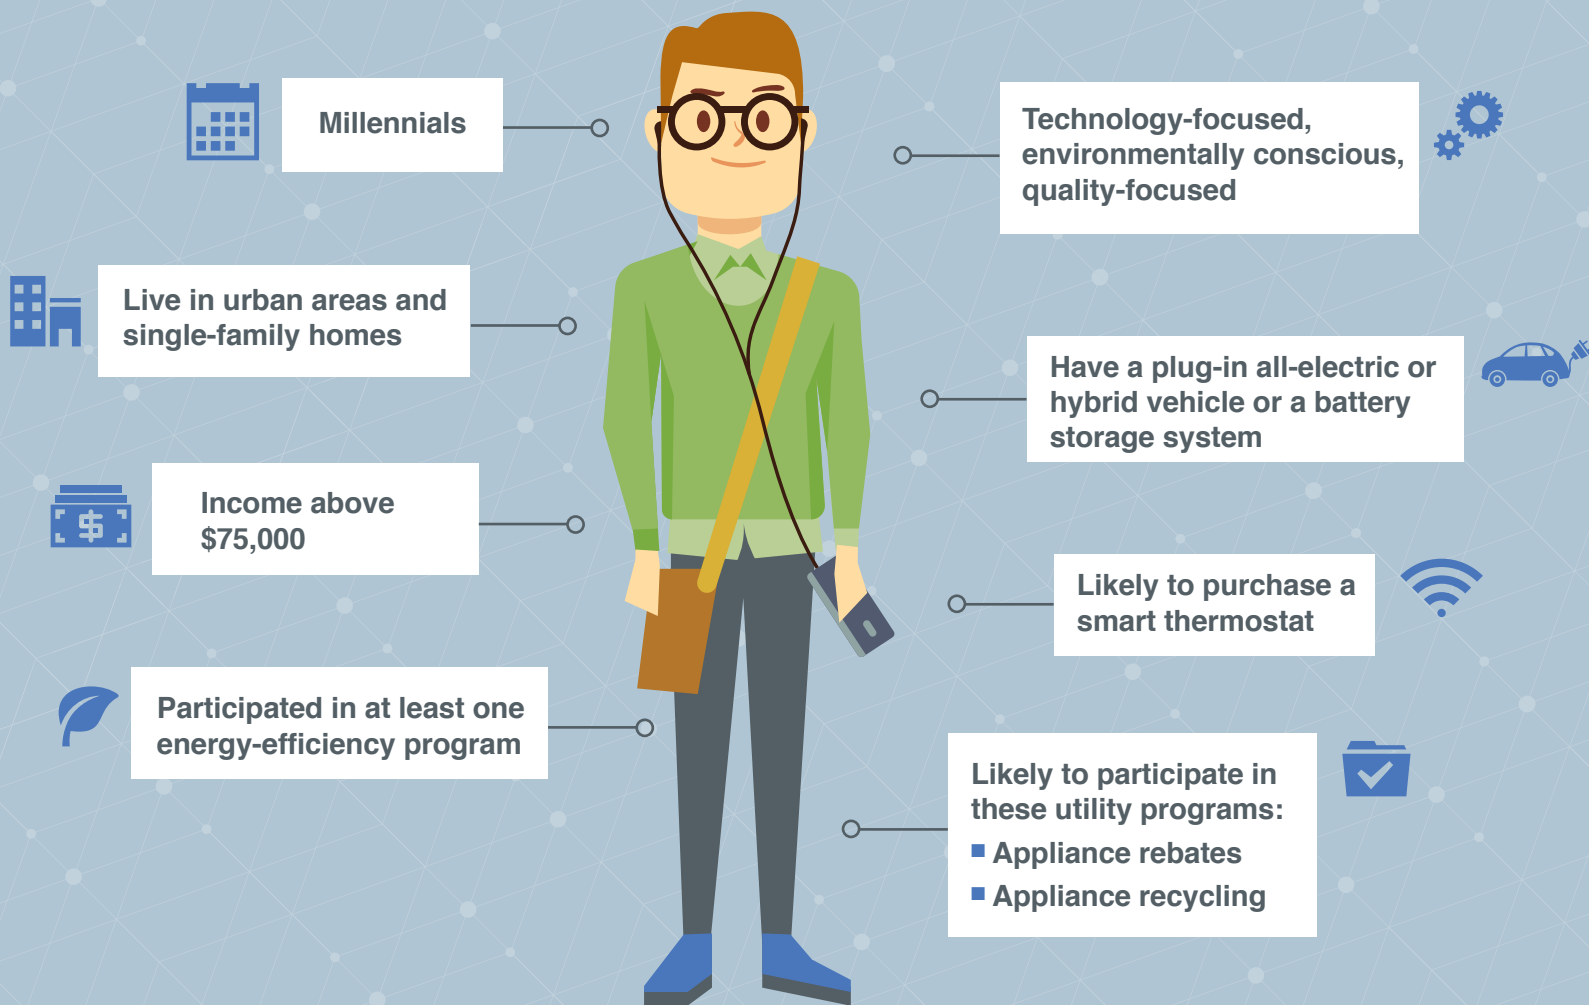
Millennials

Live in urban areas and single-family homes

$

Income above $75,000

Participated in at least one energy-efficiency program

Technology-focused, environmentally conscious, quality-focused

Have a plug-in all-electric or hybrid vehicle or a battery storage system

Likely to purchase a smart thermostat

Likely to participate in these utility programs:
- Appliance rebates
- Appliance recycling